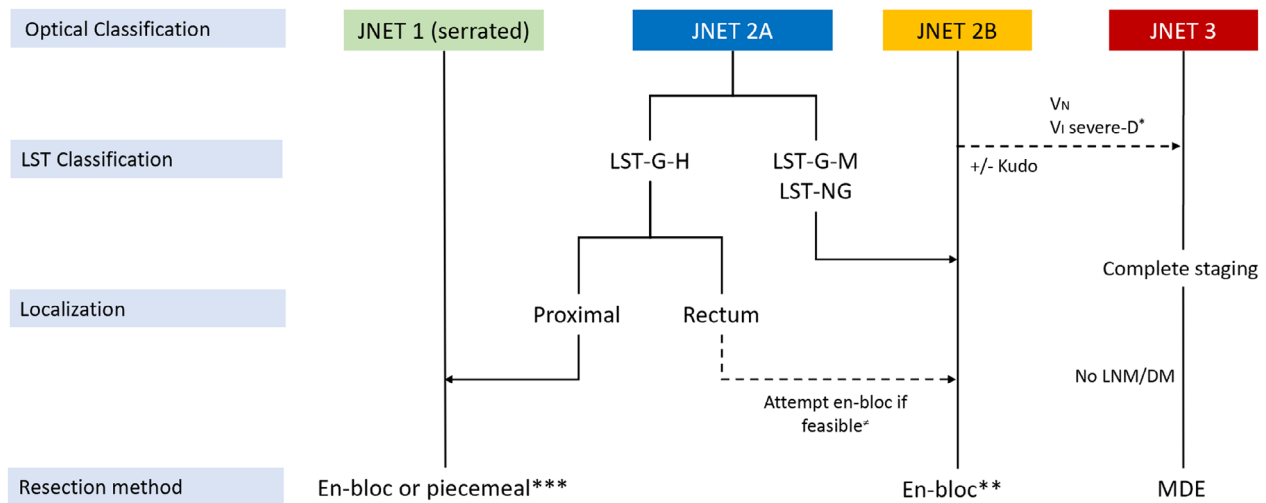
Optical Classification

JNET 1 (serrated)

JNET 2A

JNET 2B

JNET 3

LST Classification

LST-G-H

LST-G-M
LST-NG

$V_N$
$V_I$ severe-D*

+/- Kudo

Localization

Proximal

Rectum

Complete staging

No LNM/DM

Attempt en-bloc if feasible#

Resection method

En-bloc or piecemeal***

En-bloc**

MDE